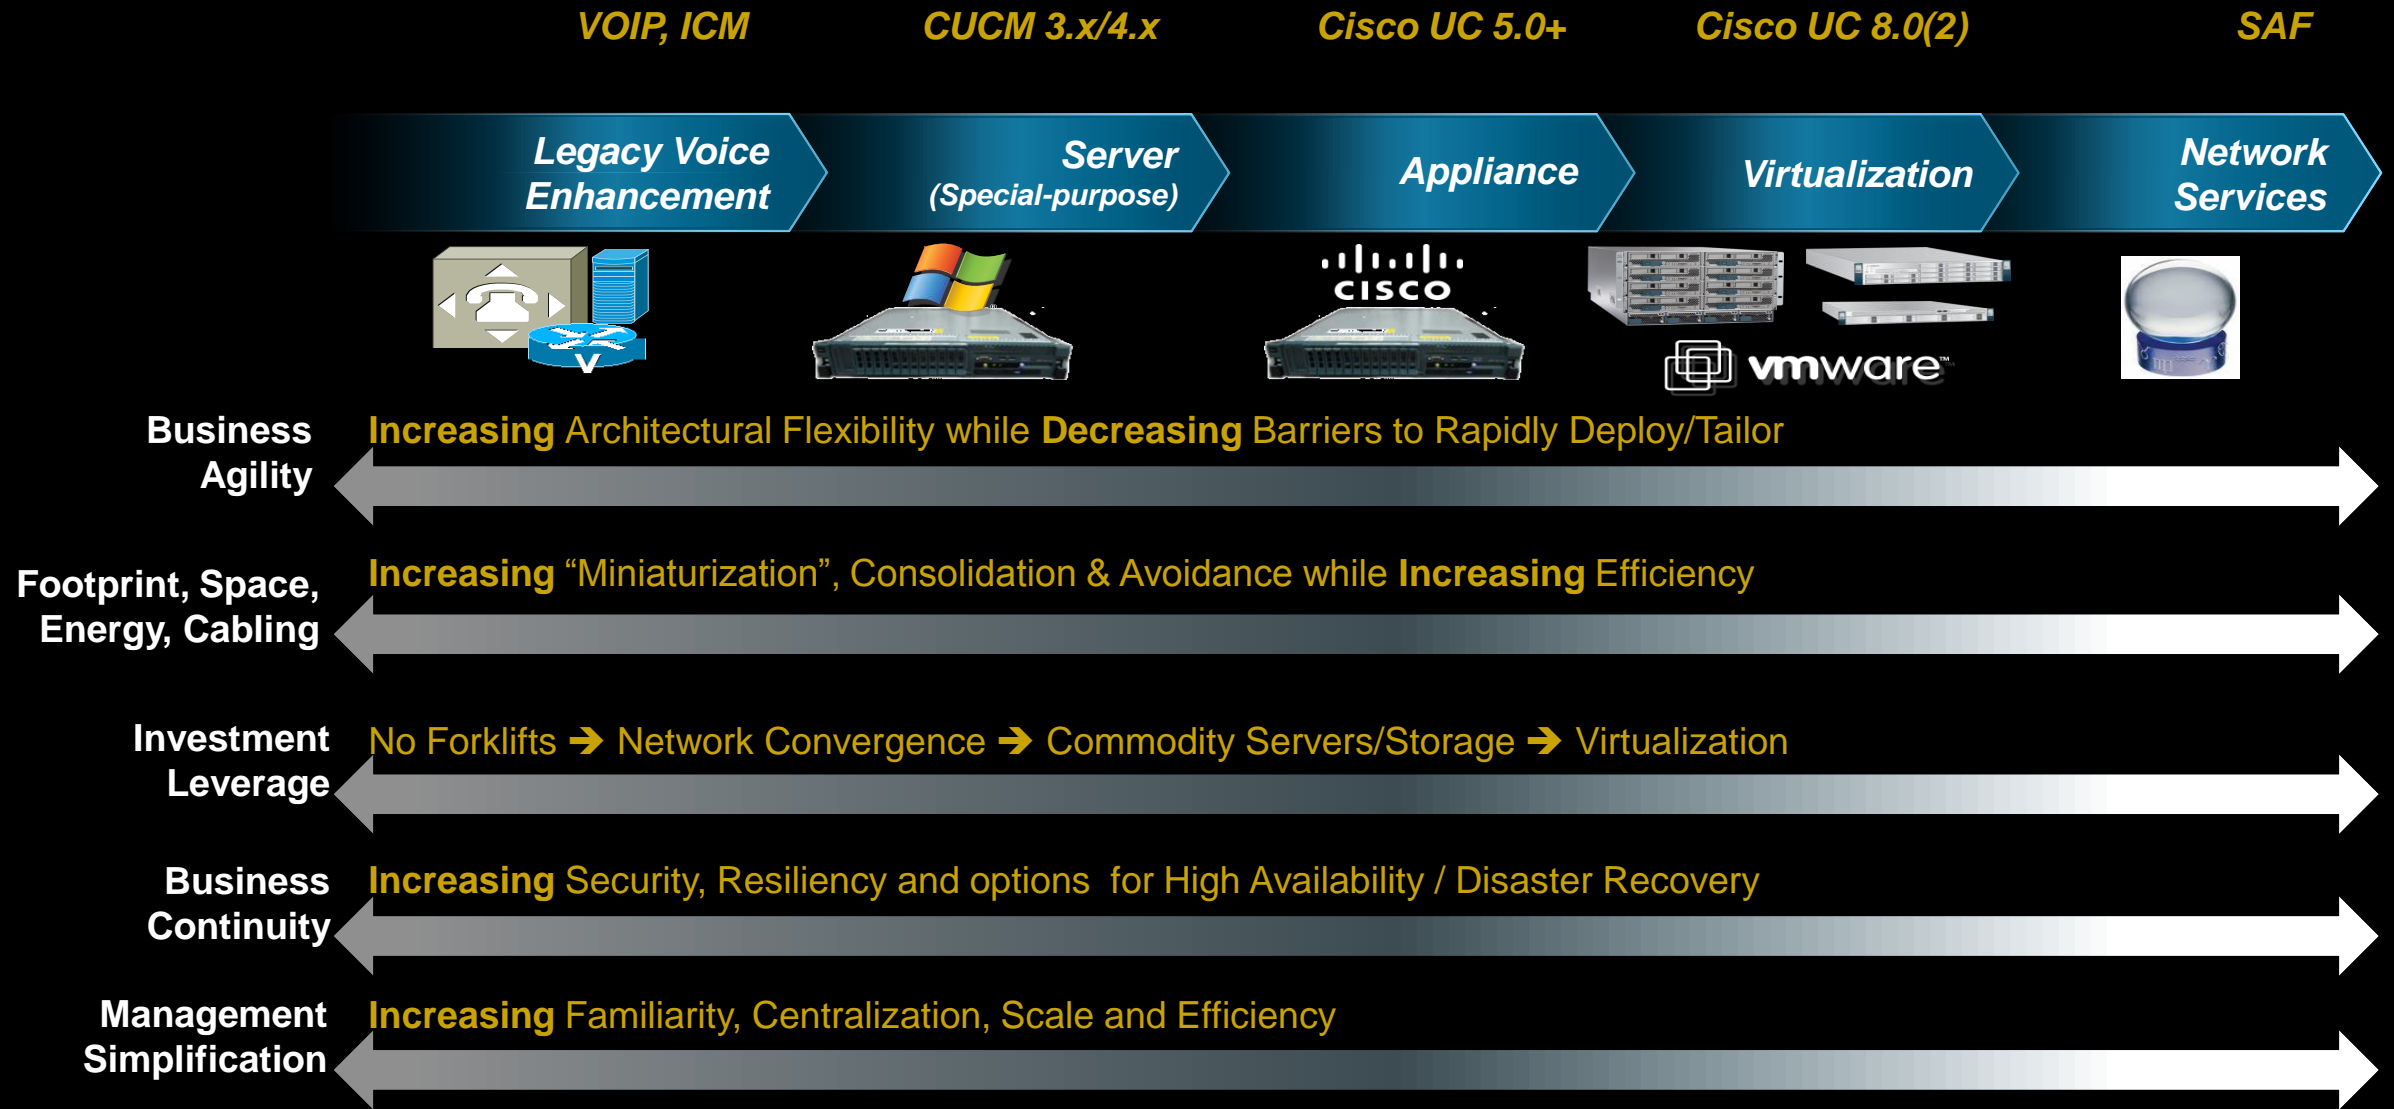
VOIP, ICM CUCM 3.x/4.x Cisco UC 5.0+ Cisco UC 8.0(2) SAF

Legacy Voice Enhancement

Server (Special-purpose)

Appliance

Virtualization

Network Services

cisco

vmware

Business Agility

Increasing Architectural Flexibility while Decreasing Barriers to Rapidly Deploy/Tailor

Footprint, Space, Energy, Cabling

Increasing "Miniaturization", Consolidation & Avoidance while Increasing Efficiency

Investment Leverage

No Forklifts ➔ Network Convergence ➔ Commodity Servers/Storage ➔ Virtualization

Business Continuity

Increasing Security, Resiliency and options for High Availability / Disaster Recovery

Management Simplification

Increasing Familiarity, Centralization, Scale and Efficiency